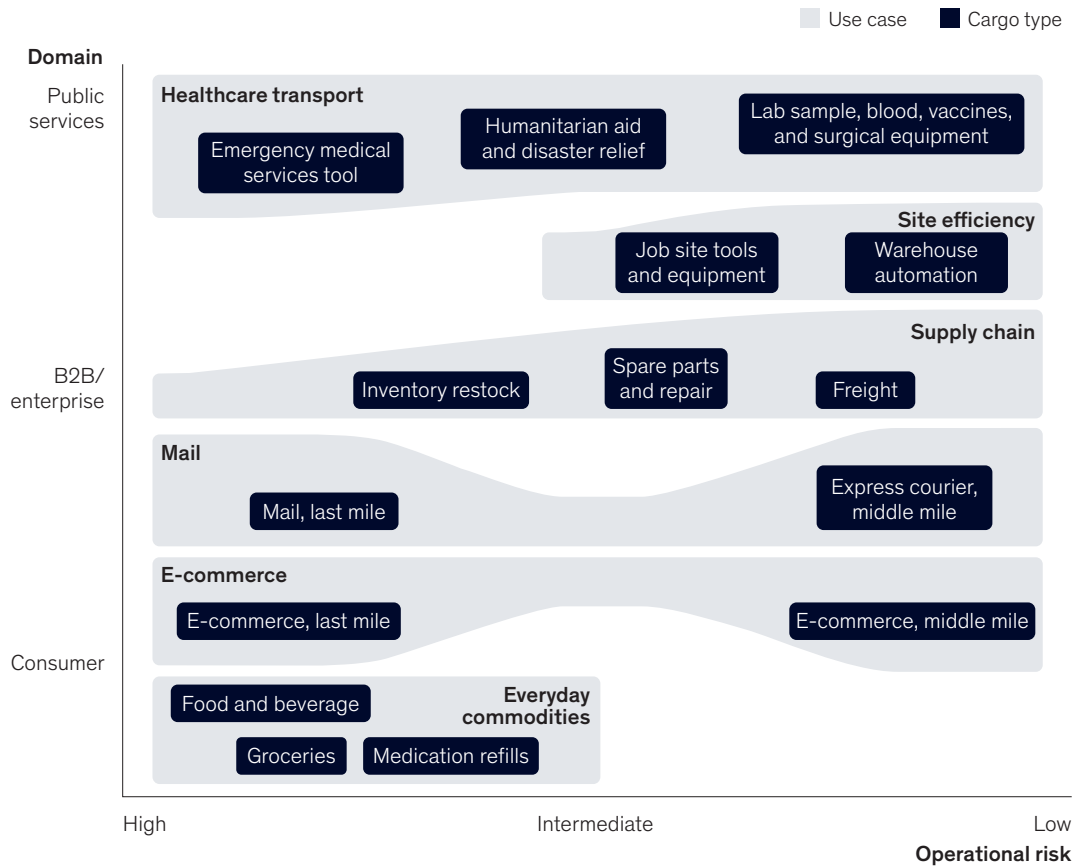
Use case
Cargo type

Domain

Public services

B2B/ enterprise

Consumer

Healthcare transport

Emergency medical services tool

Humanitarian aid and disaster relief

Lab sample, blood, vaccines, and surgical equipment

Site efficiency

Job site tools and equipment

Warehouse automation

Supply chain

Inventory restock

Spare parts and repair

Freight

Mail

Mail, last mile

Express courier, middle mile

E-commerce

E-commerce, last mile

E-commerce, middle mile

Everyday commodities

Food and beverage

Groceries

Medication refills

High

Intermediate

Low

Operational risk